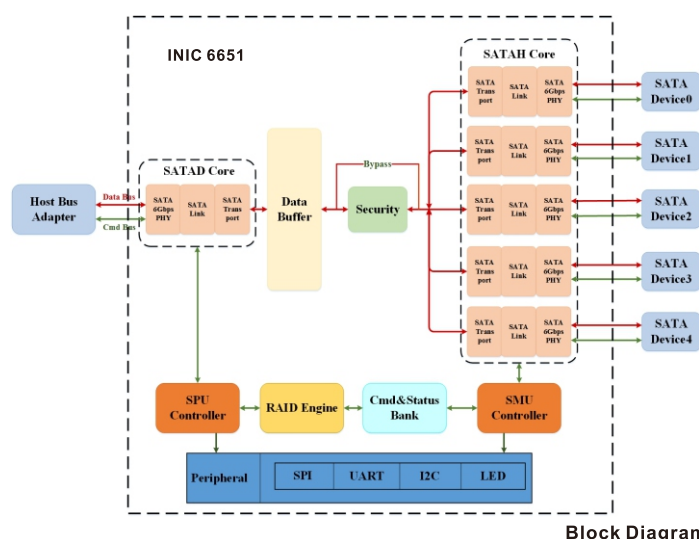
INIC 6651

SATAH Core

Host Bus Adapter

Data Bus

Cmd Bus

SATAD Core

SATA 6Gbps PHY

SATA Link

SATA Trans port

Data Buffer

Bypass

Security

SATA Trans port

SATA Link

SATA 6Gbps PHY

SATA Device0

SATA Trans port

SATA Link

SATA 6Gbps PHY

SATA Device1

SATA Trans port

SATA Link

SATA 6Gbps PHY

SATA Device2

SATA Trans port

SATA Link

SATA 6Gbps PHY

SATA Device3

SATA Trans port

SATA Link

SATA 6Gbps PHY

SATA Device4

SPU Controller

RAID Engine

Cmd&Status Bank

SMU Controller

Peripheral

SPI

UART

I2C

LED

Block Diagran